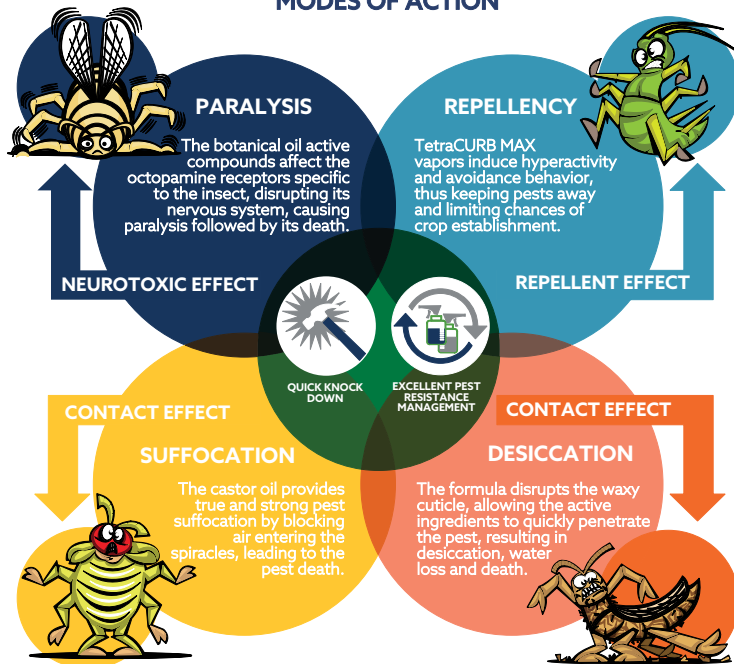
MODES OF ACTION

PARALYSIS

The botanical oil active compounds affect the octopamine receptors specific to the insect, disrupting its nervous system, causing paralysis followed by its death.

NEUROTOXIC EFFECT

REPELLENCY

TetraCURB MAX vapors induce hyperactivity and avoidance behavior, thus keeping pests away and limiting chances of crop establishment.

REPELLENT EFFECT

QUICK KNOCK DOWN

EXCELLENT PEST RESISTANCE MANAGEMENT

CONTACT EFFECT

SUFFOCATION

The castor oil provides true and strong pest suffocation by blocking air entering the spiracles, leading to the pest death.

CONTACT EFFECT

DESICCATION

The formula disrupts the waxy cuticle, allowing the active ingredients to quickly penetrate the pest, resulting in desiccation, water loss and death.